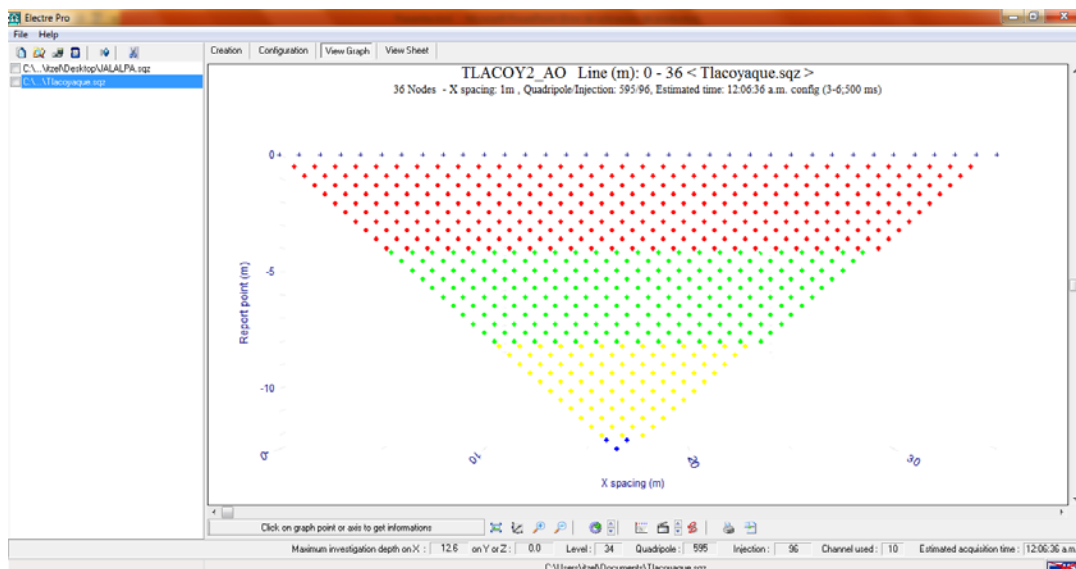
Electre Pro
File Help
C:\...\itzel\Desktop\JALALPA.sqz
C:\...\Tlacoyaque.sqz
Creation Configuration View Graph View Sheet
TLACOY2_AO Line (m): 0 - 36 < Tlacoyaque.sqz >
36 Nodes - X spacing: 1m , Quadripole/Injection: 595/96, Estimated time: 12:06:36 a.m. config (3-6;500 ms)
0
-5
-10
Report point (m)
0
10
20
30
X spacing (m)
Click on graph point or axis to get informations
Maximum investigation depth on X : 12.6 on Y or Z : 0.0 Level : 34 Quadripole : 595 Injection : 96 Channel used : 10 Estimated acquisition time : 12:06:36 a.m.
C:\Users\itzel\Documents\Tlacoyaque.sqz